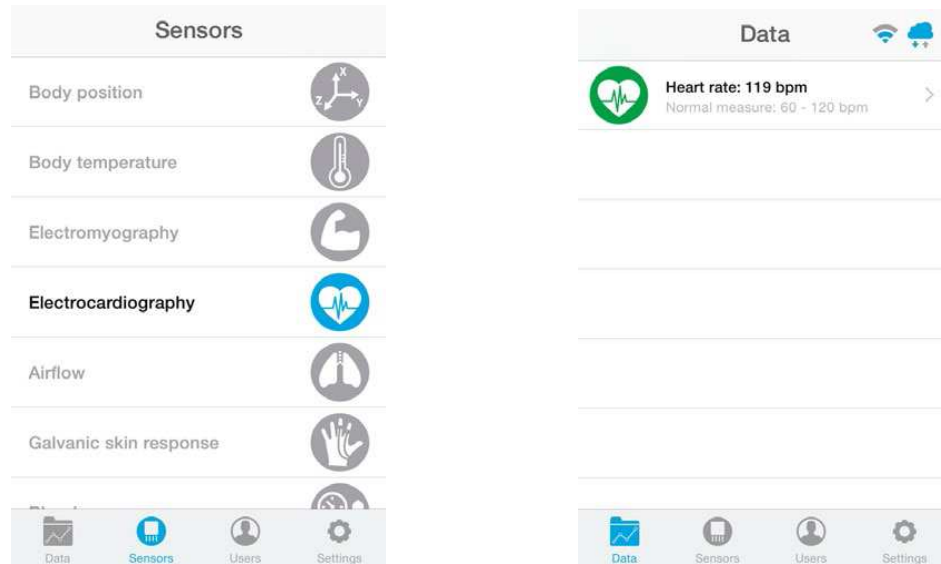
Sensors

Body position

Body temperature

Electromyography

Electrocardiography

Airflow

Galvanic skin response

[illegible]

Data Sensors Users Settings

Data

Heart rate: 119 bpm
Normal measure: 60 - 120 bpm

Data Sensors Users Settings